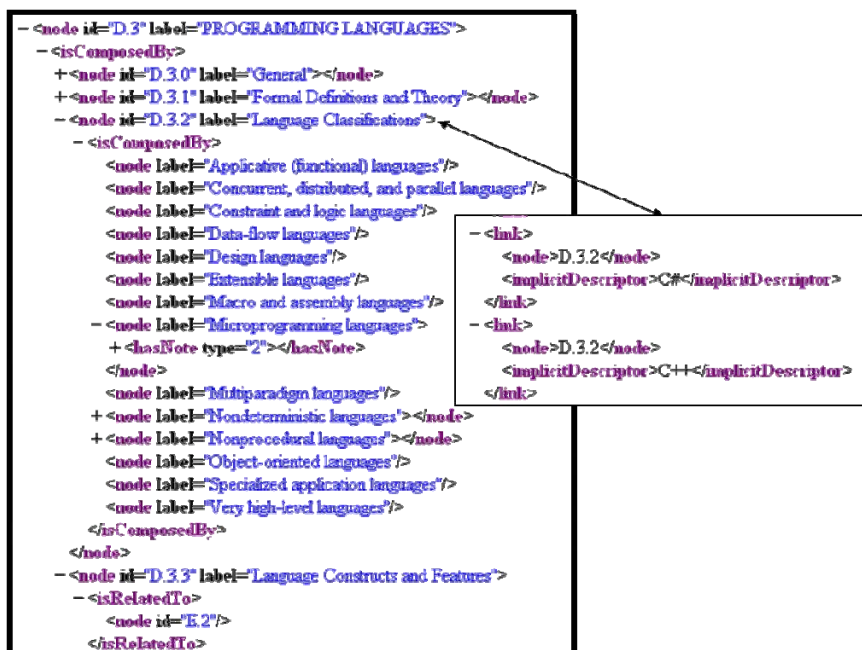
- <node id="D.3" label="PROGRAMMING LANGUAGES">
- <isComposedBy>
+ <node id="D.3.0" label="General"></node>
+ <node id="D.3.1" label="Formal Definitions and Theory"></node>
- <node id="D.3.2" label="Language Classifications">
- <isComposedBy>
<node label="Applicative (functional) languages"/>
<node label="Concurrent, distributed, and parallel languages"/>
<node label="Constraint and logic languages"/>
<node label="Data-flow languages"/>
<node label="Design languages"/>
<node label="Extensible languages"/>
<node label="Macro and assembly languages"/>
- <node label="Microprogramming languages">
+ <hasNote type="2"></hasNote>
</node>
<node label="Multiparadigm languages"/>
+ <node label="Nondeterministic languages"></node>
+ <node label="Nonprocedural languages"></node>
<node label="Object-oriented languages"/>
<node label="Specialized application languages"/>
<node label="Very high-level languages"/>
</isComposedBy>
</node>
- <node id="D.3.3" label="Language Constructs and Features">
- <isRelatedTo>
<node id="E.2"/>
</isRelatedTo>

- <link>
<node>D.3.2</node>
<implicitDescriptor>C#</implicitDescriptor>
</link>
- <link>
<node>D.3.2</node>
<implicitDescriptor>C++</implicitDescriptor>
</link>